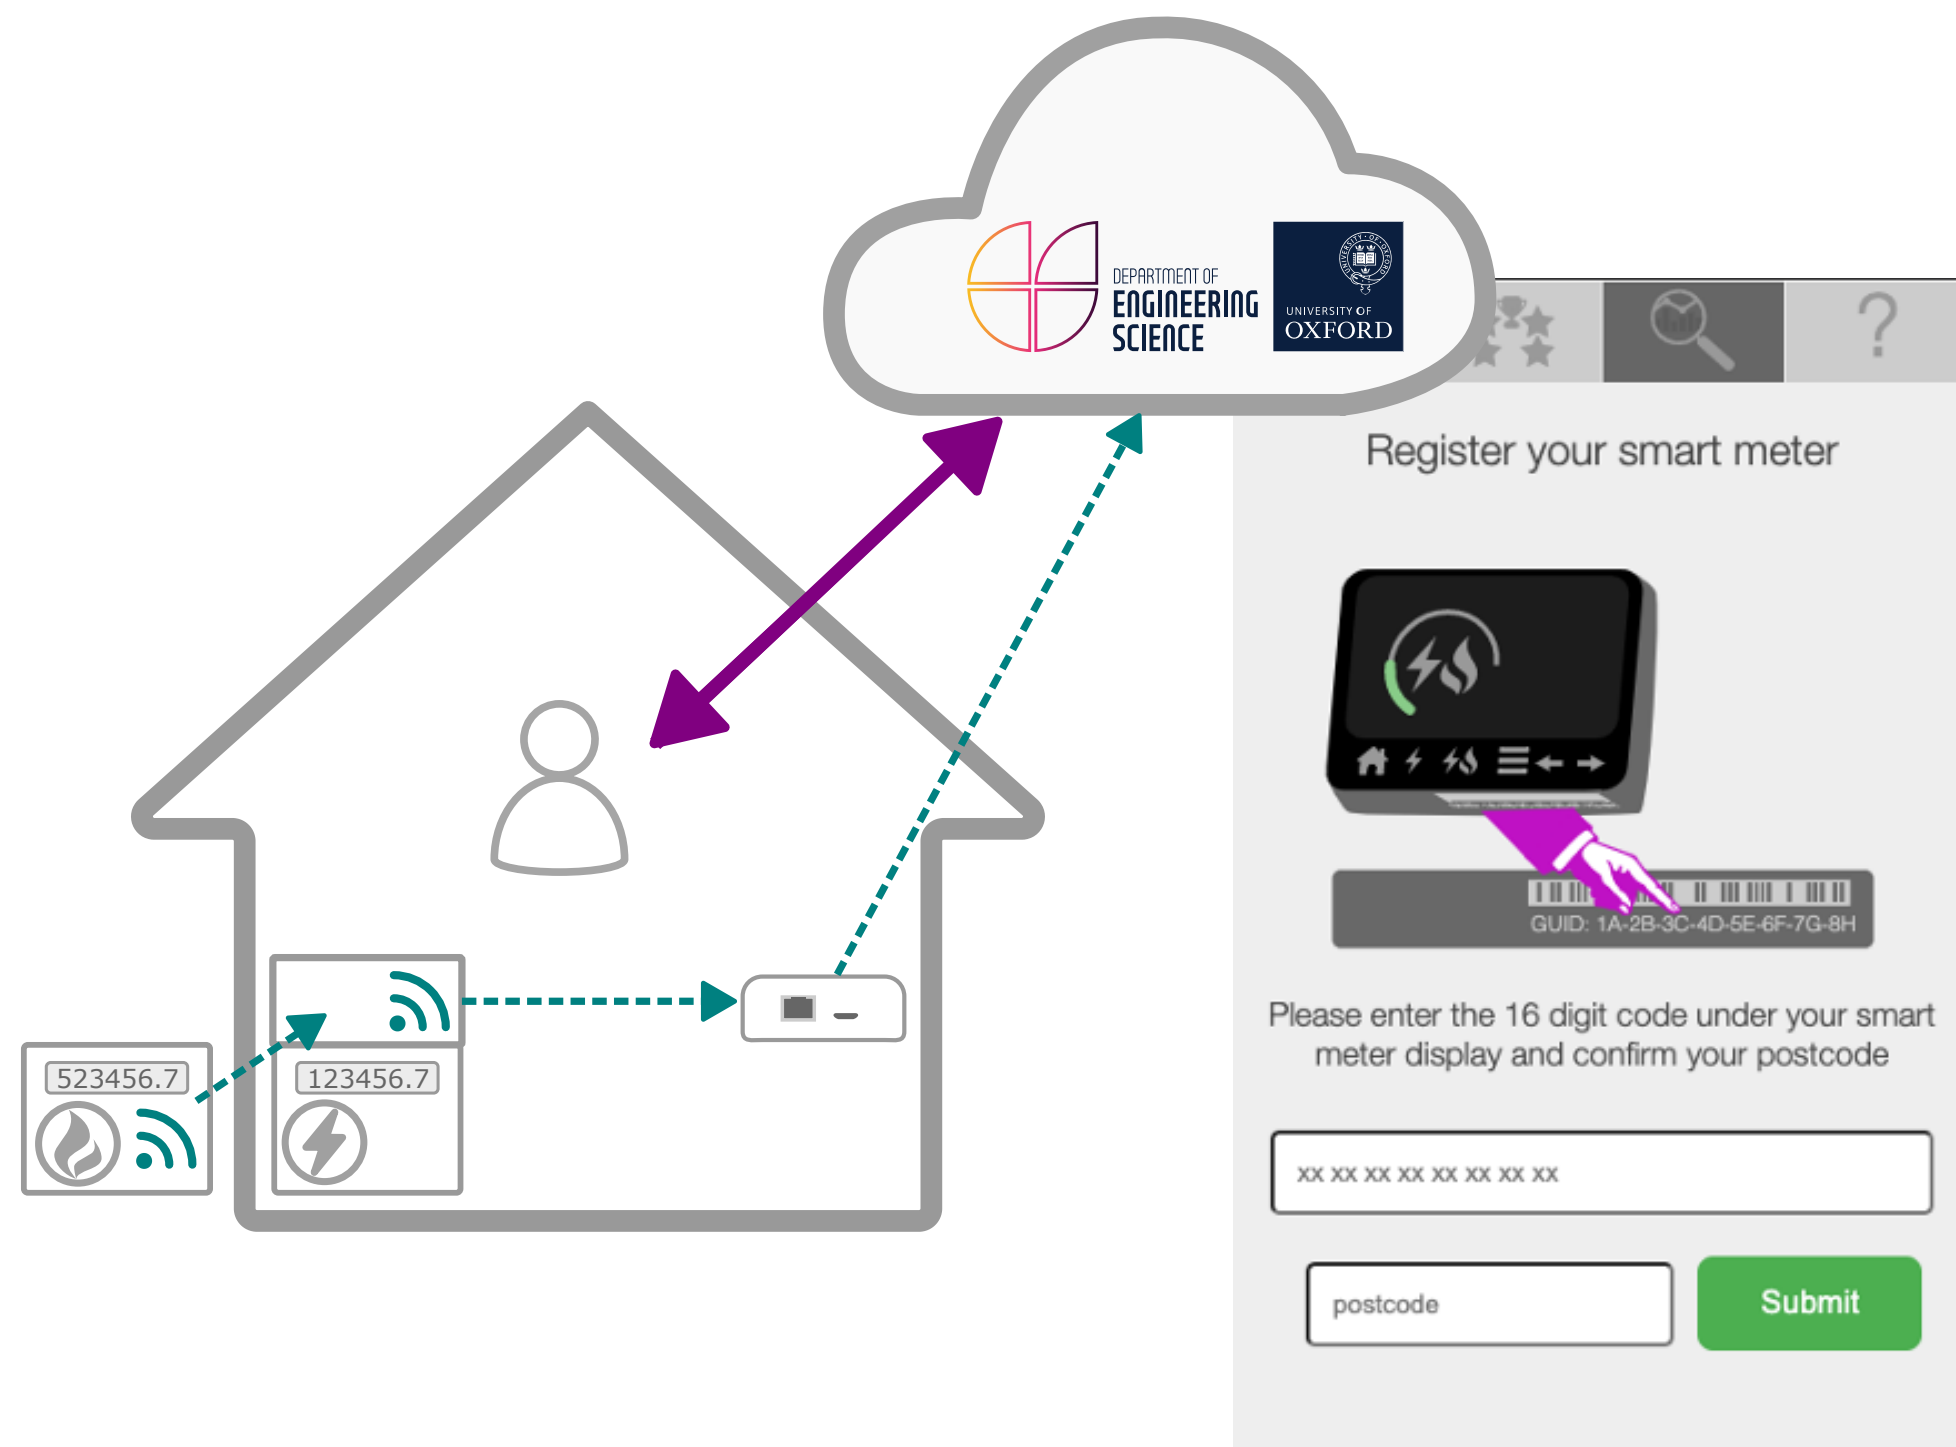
DEPARTMENT OF
ENGINEERING
SCIENCE

UNIVERSITY OF
OXFORD

?

Register your smart meter

GUID: 1A-2B-3C-4D-5E-6F-7G-8H

Please enter the 16 digit code under your smart meter display and confirm your postcode

xx xx xx xx xx xx xx xx

postcode

Submit

523456.7

123456.7